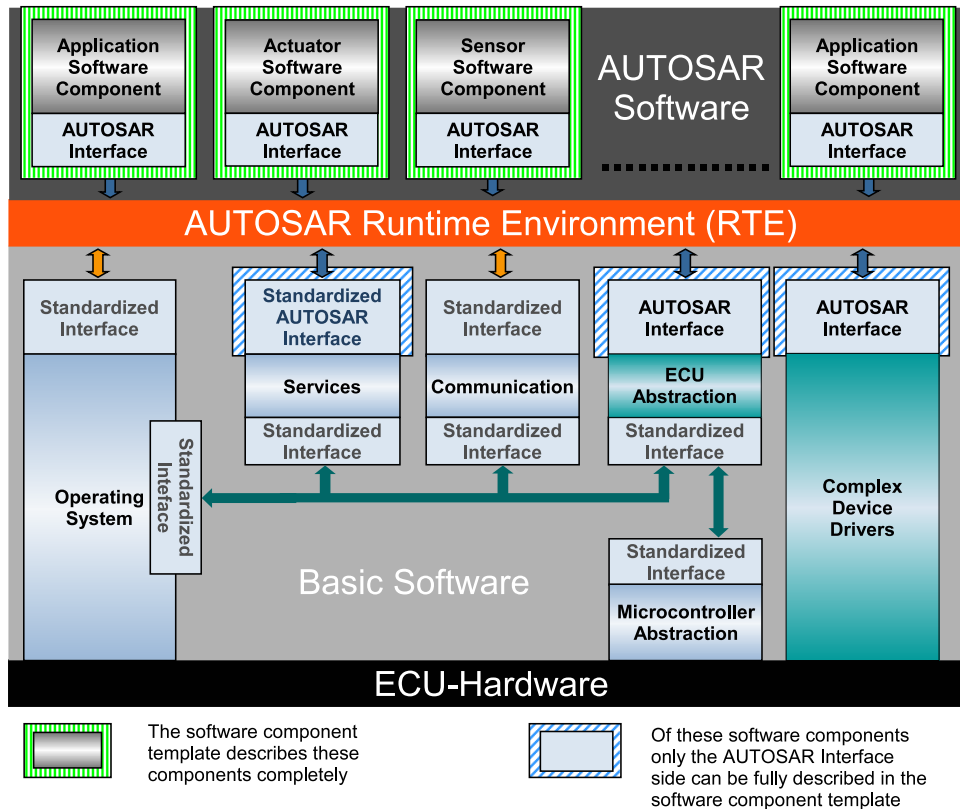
Application Software Component

AUTOSAR Interface

Actuator Software Component

AUTOSAR Interface

Sensor Software Component

AUTOSAR Interface

AUTOSAR Software

Application Software Component

AUTOSAR Interface

AUTOSAR Runtime Environment (RTE)

Standardized Interface

Operating System

Standardized Inteface

Standardized AUTOSAR Interface

Services

Standardized Interface

Standardized Interface

Communication

Standardized Interface

AUTOSAR Interface

ECU Abstraction

Standardized Interface

Standardized Interface

Microcontroller Abstraction

AUTOSAR Interface

Complex Device Drivers

Basic Software

ECU-Hardware

The software component template describes these components completely

Of these software components only the AUTOSAR Interface side can be fully described in the software component template